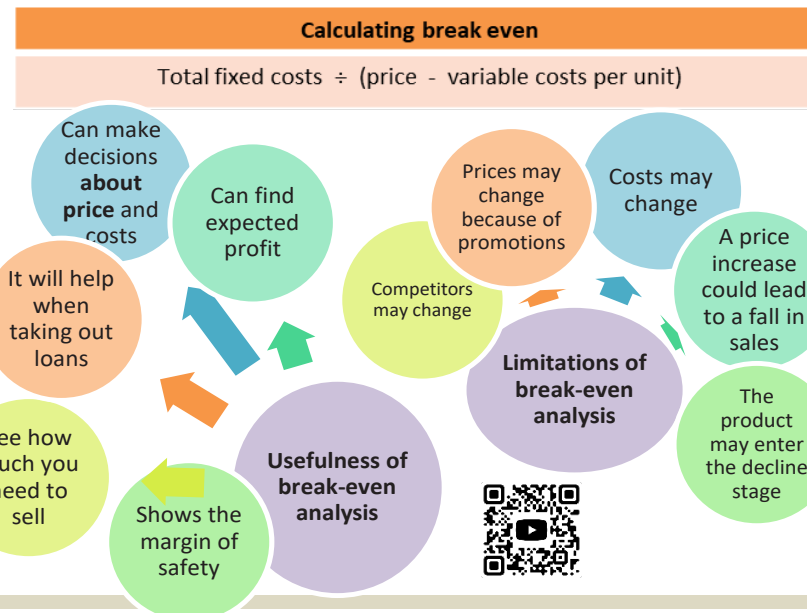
Calculating break even

Total fixed costs ÷ (price - variable costs per unit)

Can make decisions about price and costs

Can find expected profit

It will help when taking out loans

ee how uch you eed to sell

Shows the margin of safety

Usefulness of break-even analysis

Prices may change because of promotions

Costs may change

Competitors may change

A price increase could lead to a fall in sales

Limitations of break-even analysis

The product may enter the decline stage